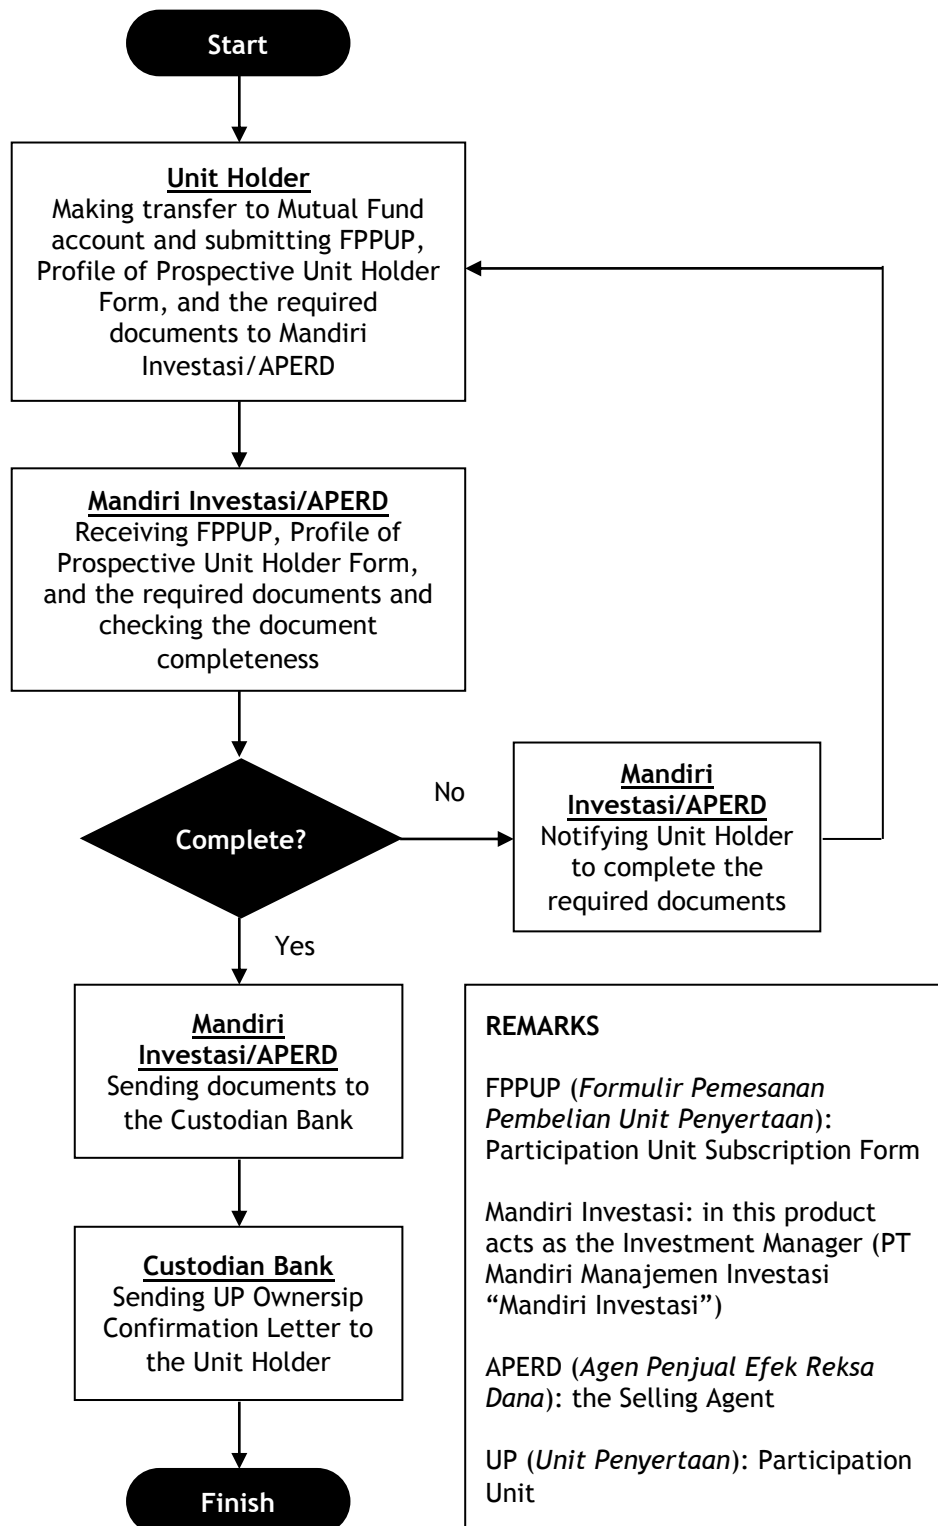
Start

Unit Holder
Making transfer to Mutual Fund account and submitting FPPUP, Profile of Prospective Unit Holder Form, and the required documents to Mandiri Investasi/APERD

Mandiri Investasi/APERD
Receiving FPPUP, Profile of Prospective Unit Holder Form, and the required documents and checking the document completeness

Complete?

No

Mandiri Investasi/APERD
Notifying Unit Holder to complete the required documents

Yes

Mandiri Investasi/APERD
Sending documents to the Custodian Bank

Custodian Bank
Sending UP Ownersip Confirmation Letter to the Unit Holder

Finish

REMARKS

FPPUP (*Formulir Pemesanan Pembelian Unit Penyertaan*): Participation Unit Subscription Form

Mandiri Investasi: in this product acts as the Investment Manager (PT Mandiri Manajemen Investasi "Mandiri Investasi")

APERD (*Agen Penjual Efek Reksa Dana*): the Selling Agent

UP (*Unit Penyertaan*): Participation Unit